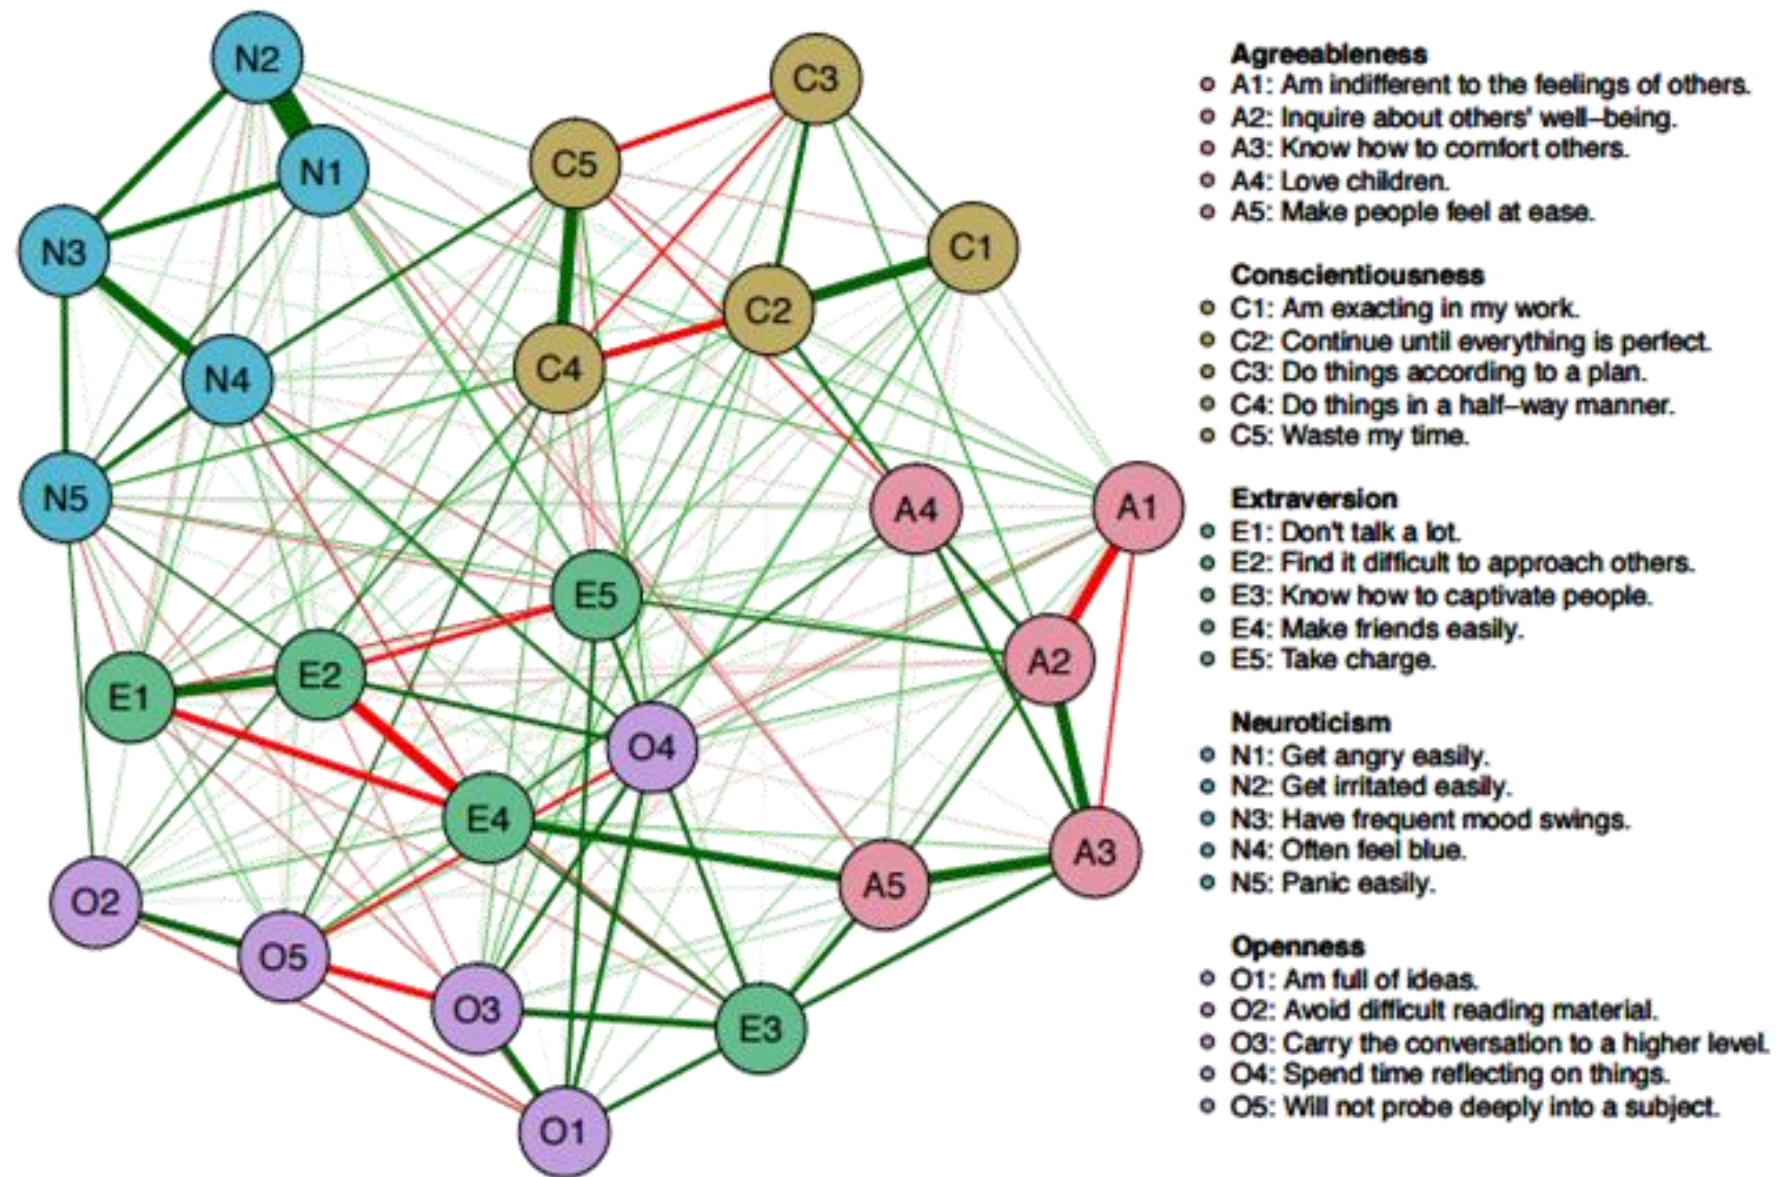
N2
C3
N1
C5
C1
N3
C2
C4
N4
N5
A4
A1
E5
A2
E1
E2
O4
E4
A3
A5
O2
O5
O3
E3
O1

Agreeableness
A1: Am indifferent to the feelings of others.
A2: Inquire about others' well–being.
A3: Know how to comfort others.
A4: Love children.
A5: Make people feel at ease.

Conscientiousness
C1: Am exacting in my work.
C2: Continue until everything is perfect.
C3: Do things according to a plan.
C4: Do things in a half–way manner.
C5: Waste my time.

Extraversion
E1: Don't talk a lot.
E2: Find it difficult to approach others.
E3: Know how to captivate people.
E4: Make friends easily.
E5: Take charge.

Neuroticism
N1: Get angry easily.
N2: Get irritated easily.
N3: Have frequent mood swings.
N4: Often feel blue.
N5: Panic easily.

Openness
O1: Am full of ideas.
O2: Avoid difficult reading material.
O3: Carry the conversation to a higher level.
O4: Spend time reflecting on things.
O5: Will not probe deeply into a subject.